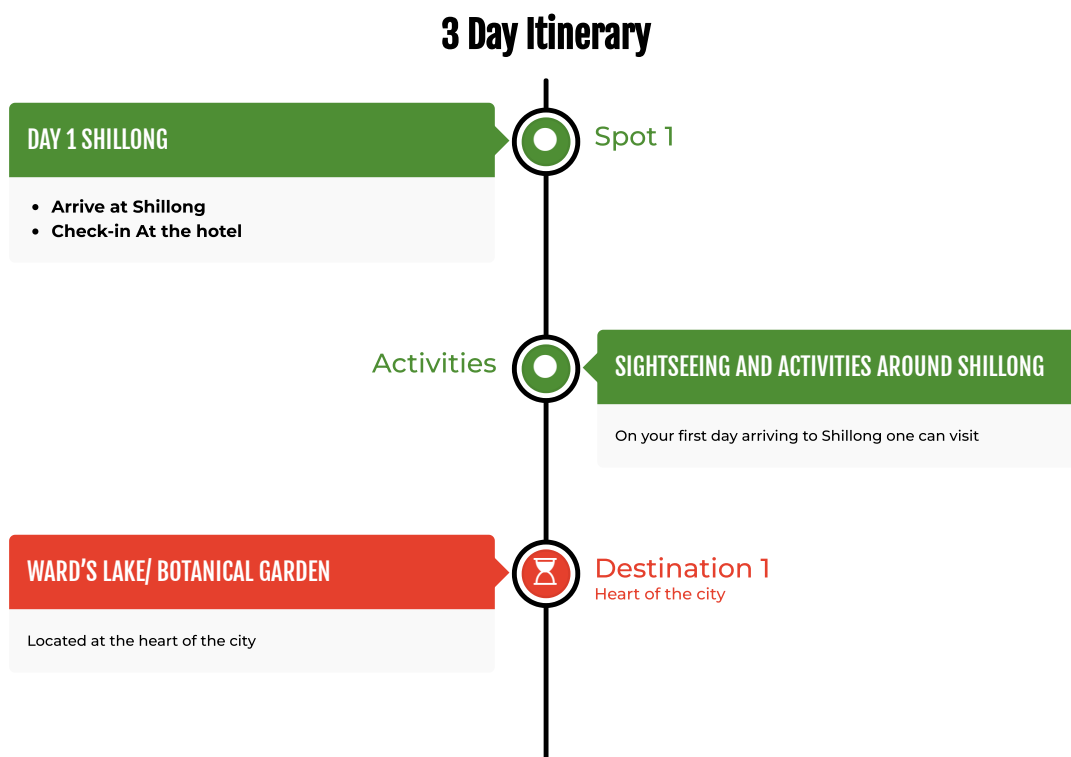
3 Day Itinerary

DAY 1 SHILLONG

- Arrive at Shillong
- Check-in At the hotel

Spot 1

Activities

SIGHTSEEING AND ACTIVITIES AROUND SHILLONG

On your first day arriving to Shillong one can visit

WARD'S LAKE/ BOTANICAL GARDEN

Located at the heart of the city

Destination 1
Heart of the city